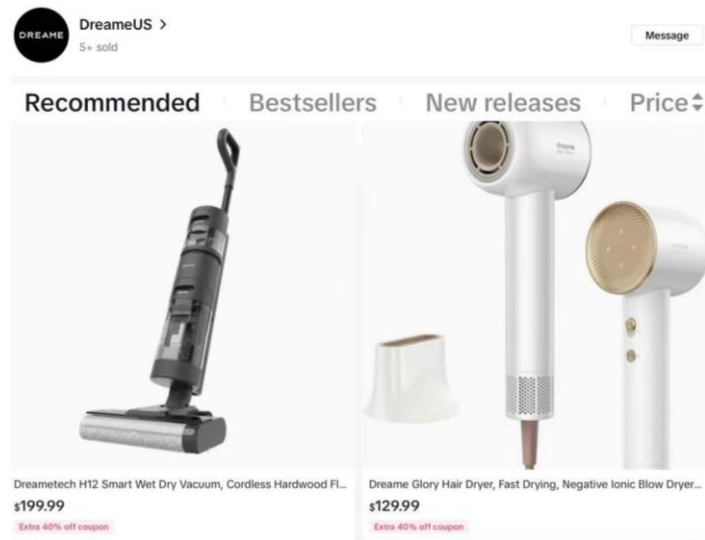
DREAME

DreameUS >
5+ sold

Message

Recommended | Bestsellers | New releases | Price

Dreametech H12 Smart Wet Dry Vacuum, Cordless Hardwood Fl...
$199.99
Extra 40% off coupon

Dreame Glory Hair Dryer, Fast Drying, Negative Ionic Blow Dryer...
$129.99
Extra 40% off coupon